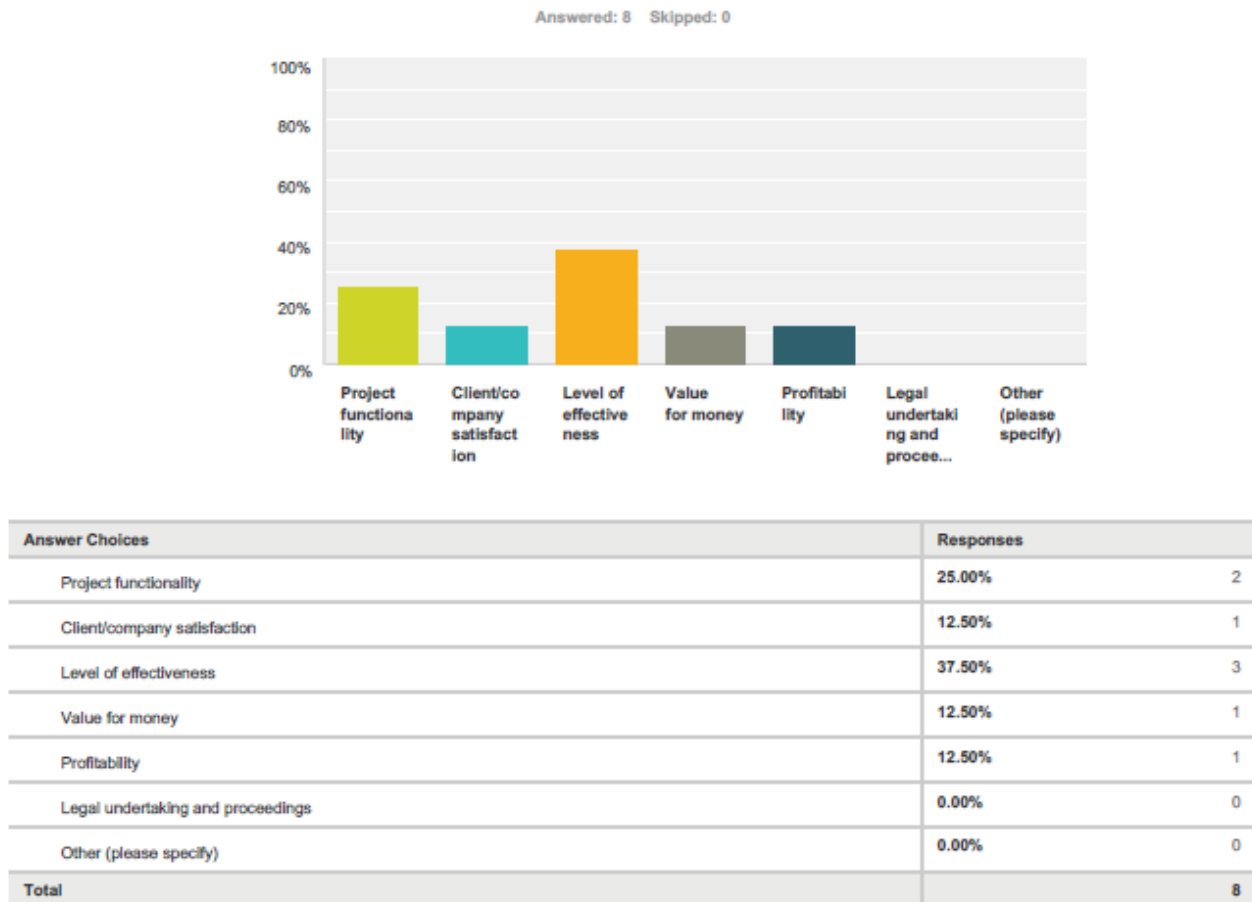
Answered: 8 Skipped: 0

100%
80%
60%
40%
20%
0%

Project functionality
Client/company satisfaction
Level of effectiveness
Value for money
Profitability
Legal undertaking and procee...
Other (please specify)

| Answer Choices | Responses | |
|---|---|---|
| Project functionality | 25.00% | 2 |
| Client/company satisfaction | 12.50% | 1 |
| Level of effectiveness | 37.50% | 3 |
| Value for money | 12.50% | 1 |
| Profitability | 12.50% | 1 |
| Legal undertaking and proceedings | 0.00% | 0 |
| Other (please specify) | 0.00% | 0 |
| Total | | 8 |